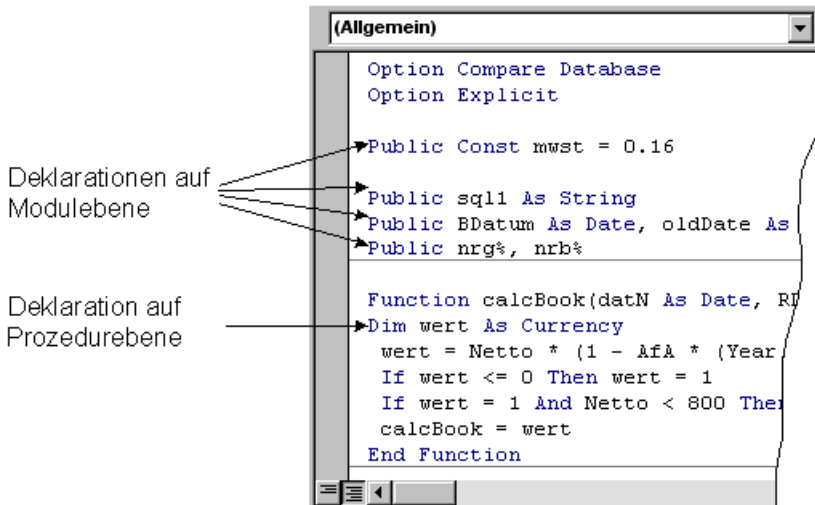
(Allgemein)

Option Compare Database
Option Explicit

Public Const mwst = 0.16

Public sql1 As String
Public BDatum As Date, oldDate As
Public nrg%, nrb%

Function calcBook(datN As Date, RD
Dim wert As Currency
wert = Netto * (1 - AfA * (Year
If wert <= 0 Then wert = 1
If wert = 1 And Netto < 800 Ther
calcBook = wert
End Function

Deklarationen auf Modulebene

Deklaration auf Prozedurebene